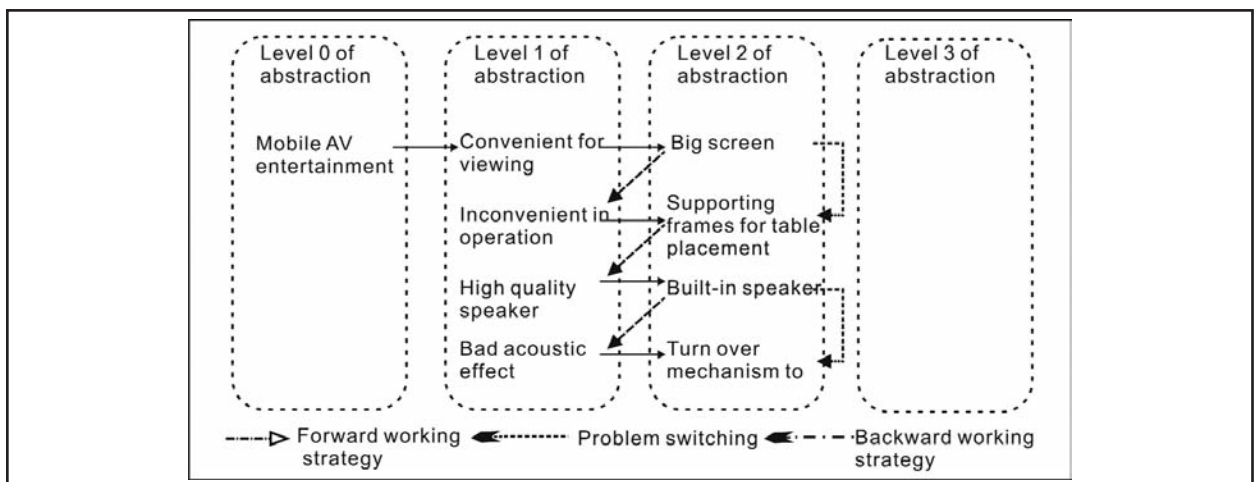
Level 0 of abstraction

Level 1 of abstraction

Level 2 of abstraction

Level 3 of abstraction

Mobile AV entertainment

Convenient for viewing

Big screen

Inconvenient in operation

Supporting frames for table placement

High quality speaker

Built-in speaker

Bad acoustic effect

Turn over mechanism to

Forward working strategy

Problem switching

Backward working strategy